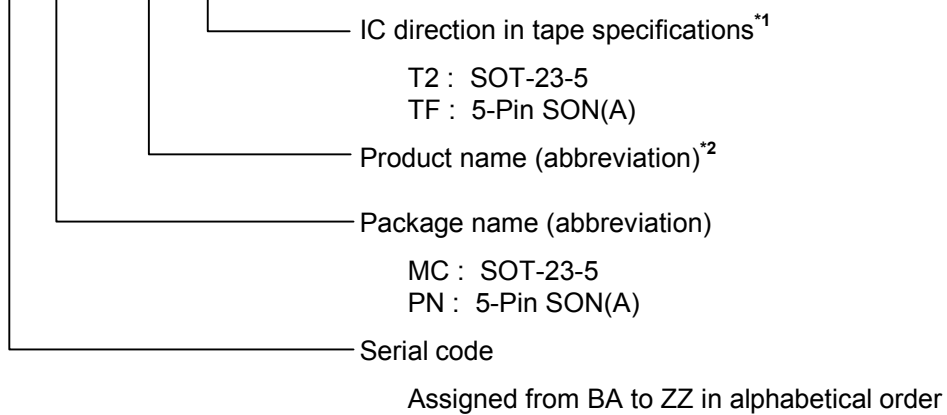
IC direction in tape specifications$^{*1}$

T2 : SOT-23-5
TF : 5-Pin SON(A)

Product name (abbreviation)$^{*2}$

Package name (abbreviation)

MC : SOT-23-5
PN : 5-Pin SON(A)

Serial code

Assigned from BA to ZZ in alphabetical order